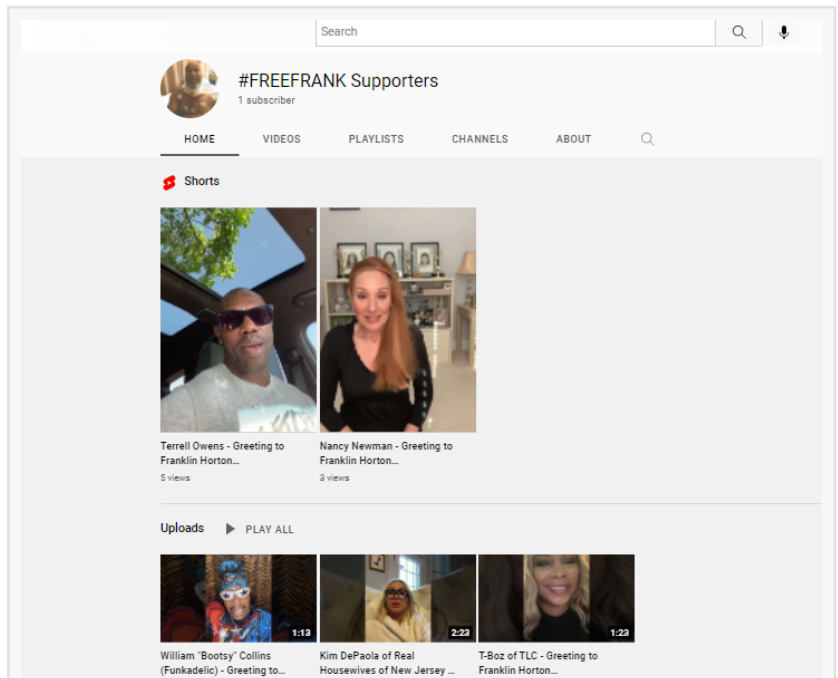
Search

#FREEFRANK Supporters
1 subscriber

HOME VIDEOS PLAYLISTS CHANNELS ABOUT

Shorts

Terrell Owens - Greeting to Franklin Horton...
5 views

Nancy Newman - Greeting to Franklin Horton...
3 views

Uploads PLAY ALL

1:13
William "Bootsy" Collins (Funkadelic) - Greeting to...

2:23
Kim DePaola of Real Housewives of New Jersey ...

1:23
T-Boz of TLC - Greeting to Franklin Horton...